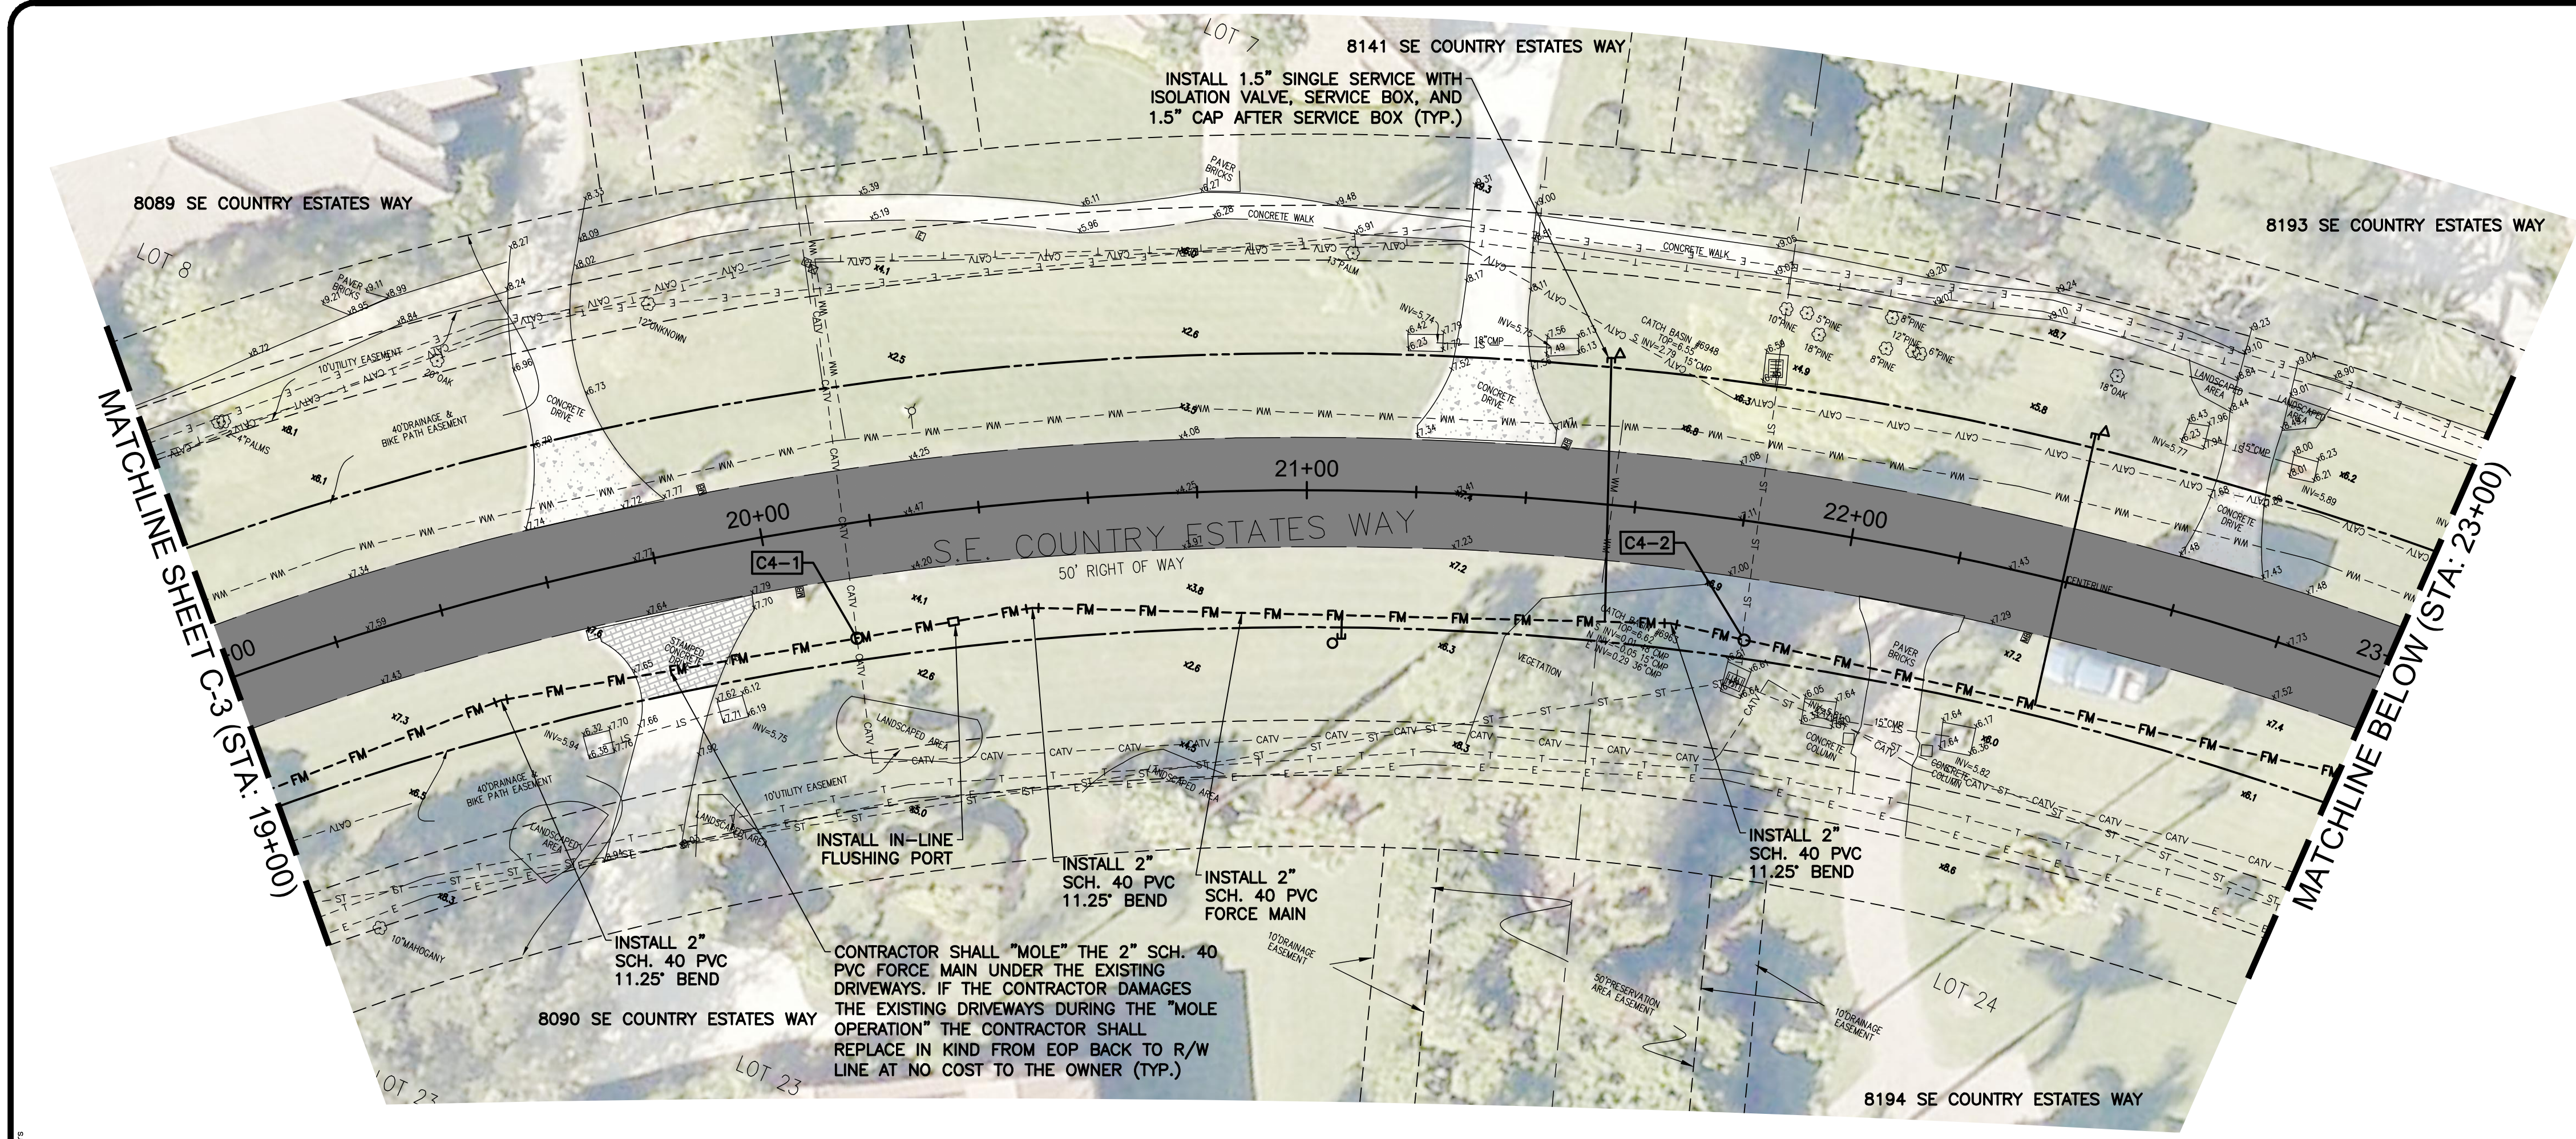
LOT 7

8141 SE COUNTRY ESTATES WAY

INSTALL 1.5" SINGLE SERVICE WITH ISOLATION VALVE, SERVICE BOX, AND 1.5" CAP AFTER SERVICE BOX (TYP.)

8089 SE COUNTRY ESTATES WAY

8193 SE COUNTRY ESTATES WAY

LOT 8

PAVER BRICKS

CONCRETE WALK

CONCRETE WALK

13" PALM

12" UNKNOWN

10' UTILITY EASEMENT

26" OAK

40' DRAINAGE & BIKE PATH EASEMENT

CONCRETE DRIVE

CONCRETE DRIVE

CATCH BASIN #6948

10" PINE

5" PINE

18" PINE

8" PINE

12" PINE

6" PINE

8" PINE

18" OAK

LANDSCAPED AREA

LANDSCAPED AREA

CONCRETE DRIVE

MATCHLINE SHEET C-3 (STA: 19+00)

MATCHLINE BELOW (STA: 23+00)

20+00

21+00

22+00

S.E. COUNTRY ESTATES WAY

50' RIGHT OF WAY

C4-1

C4-2

CENTERLINE

STAMPED CONCRETE DRIVE

VEGETATION

PAVER BRICKS

LANDSCAPED AREA

LANDSCAPED AREA

40' DRAINAGE & BIKE PATH EASEMENT

10' UTILITY EASEMENT

LANDSCAPED AREA

CONCRETE COLUMN

CONCRETE COLUMN

INSTALL IN-LINE FLUSHING PORT

INSTALL 2" SCH. 40 PVC 11.25° BEND

INSTALL 2" SCH. 40 PVC FORCE MAIN

INSTALL 2" SCH. 40 PVC 11.25° BEND

INSTALL 2" SCH. 40 PVC 11.25° BEND

CONTRACTOR SHALL "MOLE" THE 2" SCH. 40 PVC FORCE MAIN UNDER THE EXISTING DRIVEWAYS. IF THE CONTRACTOR DAMAGES THE EXISTING DRIVEWAYS DURING THE "MOLE OPERATION" THE CONTRACTOR SHALL REPLACE IN KIND FROM EOP BACK TO R/W LINE AT NO COST TO THE OWNER (TYP.)

10" MAHOGANY

10' DRAINAGE EASEMENT

50' RESERVATION AREA EASEMENT

10' DRAINAGE EASEMENT

8090 SE COUNTRY ESTATES WAY

LOT 23

LOT 23

LOT 24

8194 SE COUNTRY ESTATES WAY